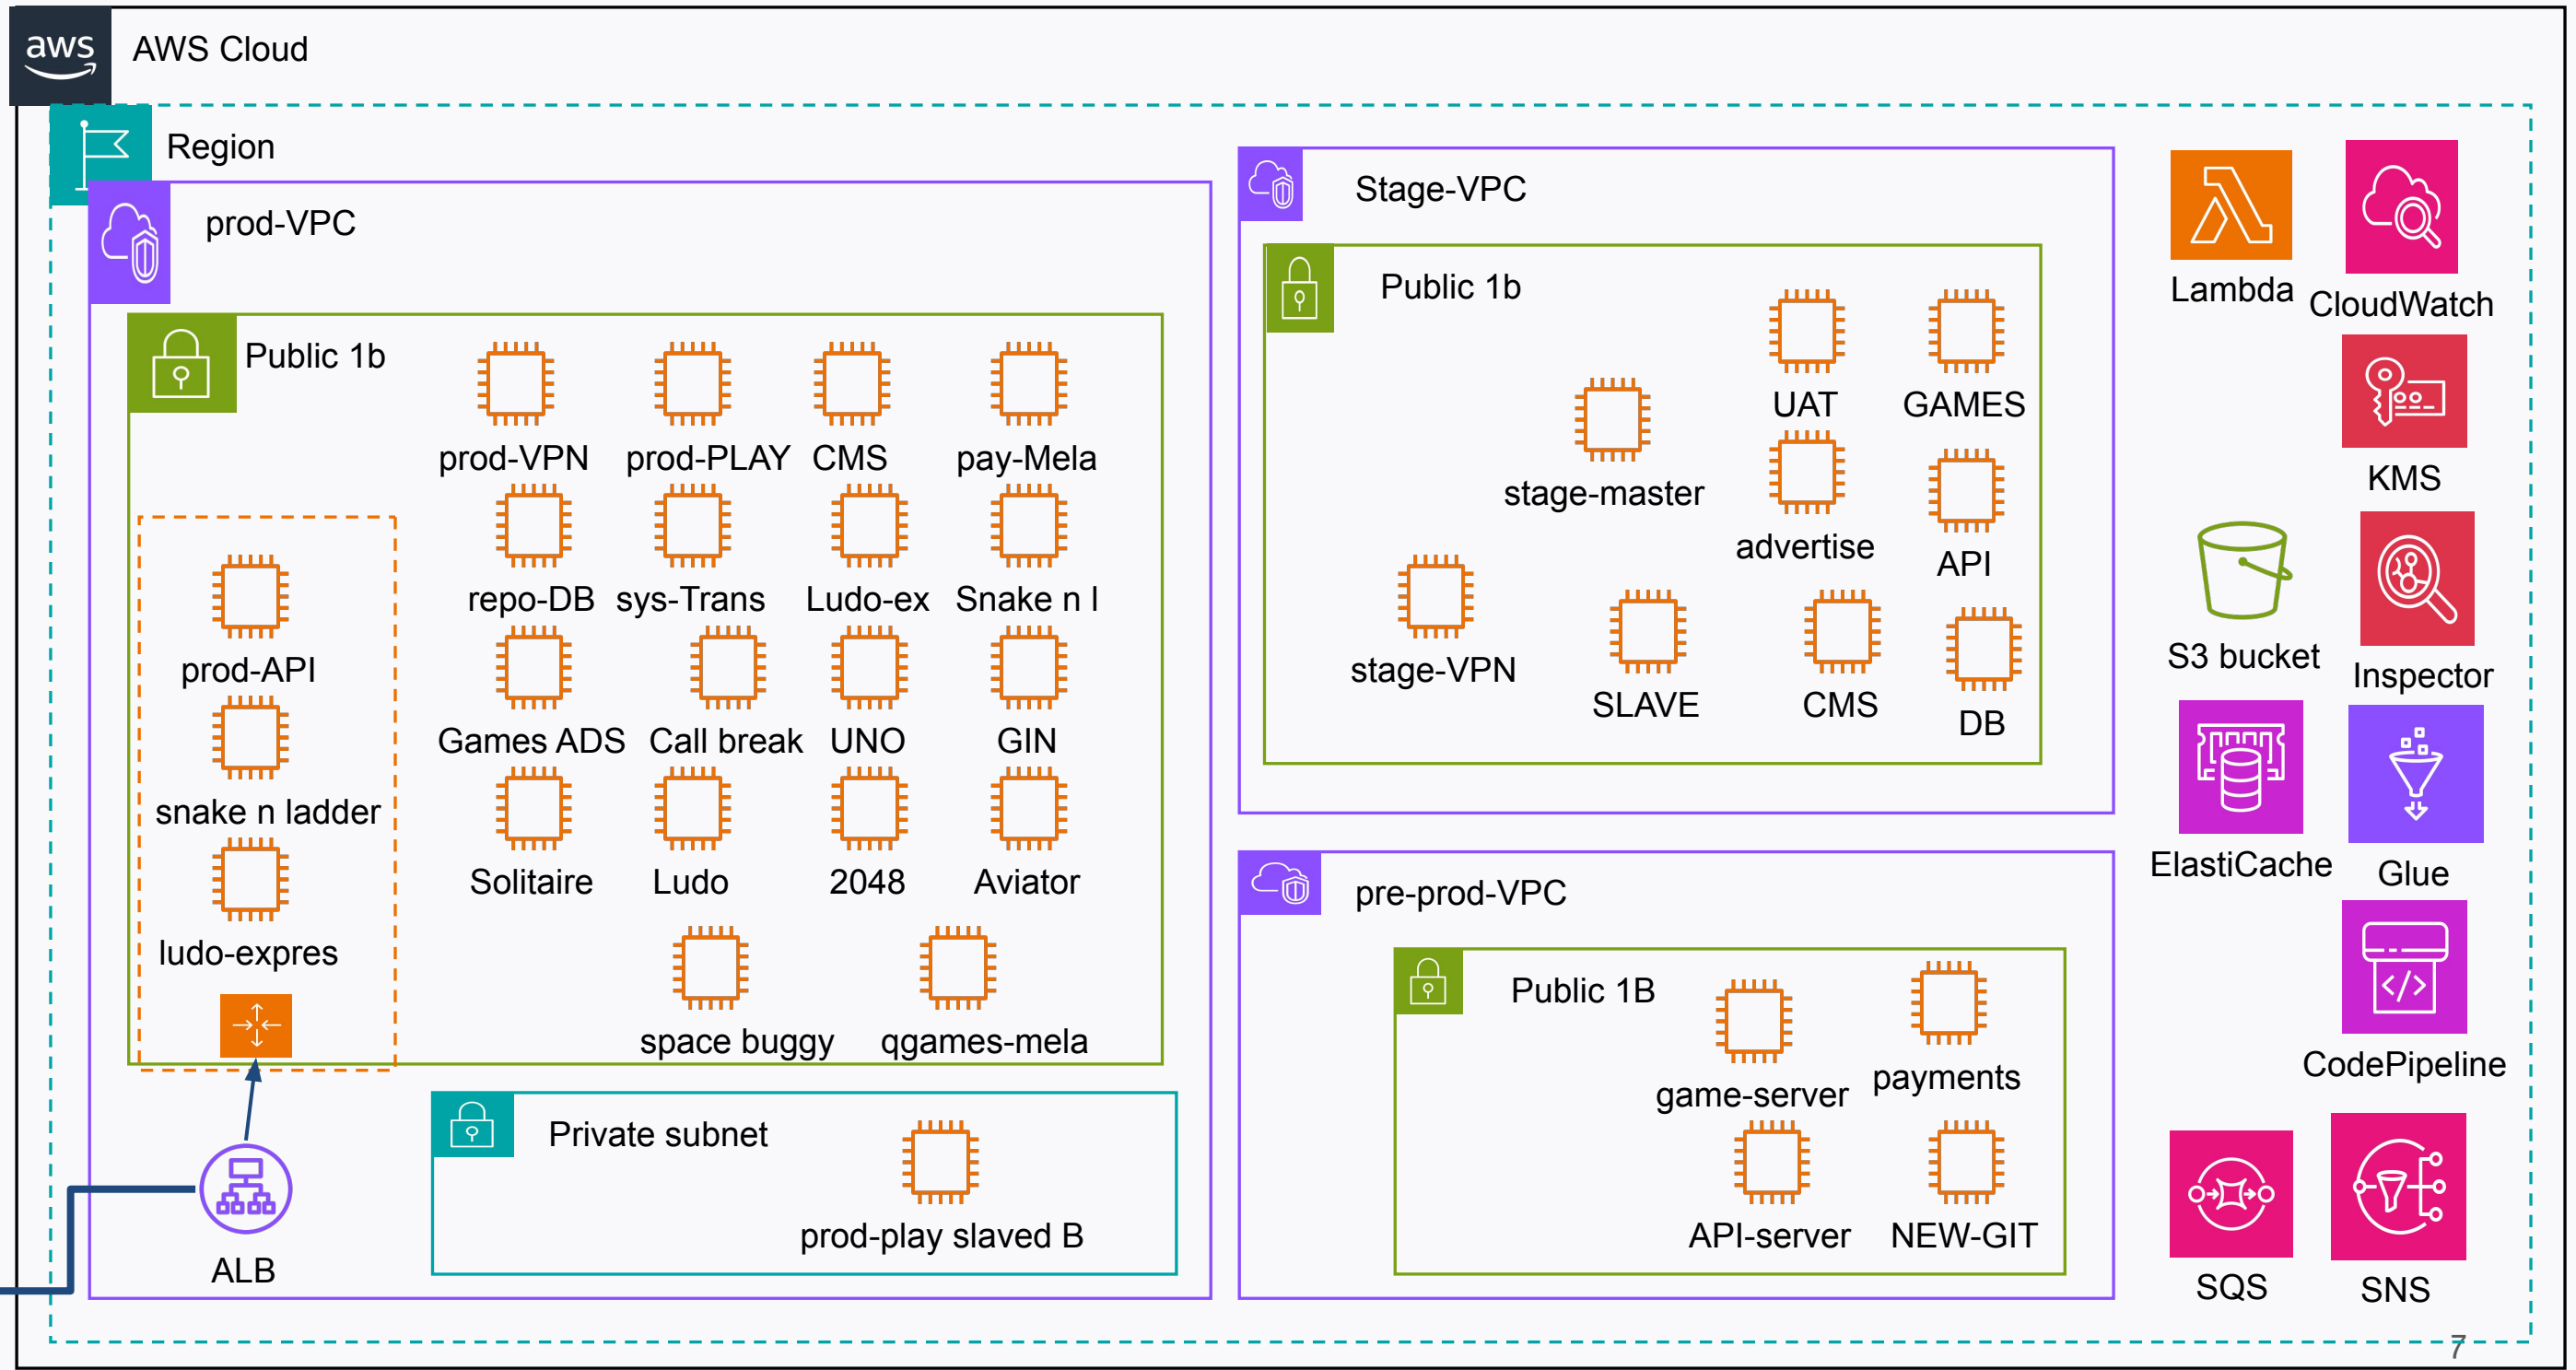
aws

AWS Cloud

Region

prod-VPC

Public 1b

prod-VPN prod-PLAY CMS pay-Mela

repo-DB sys-Trans Ludo-ex Snake n l

Games ADS Call break UNO GIN

Solitaire Ludo 2048 Aviator

space buggy qgames-mela

prod-API

snake n ladder

ludo-expres

Private subnet

prod-play slaved B

ALB

Stage-VPC

Public 1b

UAT GAMES

stage-master

advertise API

stage-VPN SLAVE CMS DB

pre-prod-VPC

Public 1B

game-server payments

API-server NEW-GIT

Lambda

CloudWatch

KMS

S3 bucket

Inspector

ElastiCache

Glue

CodePipeline

SQS

SNS

7